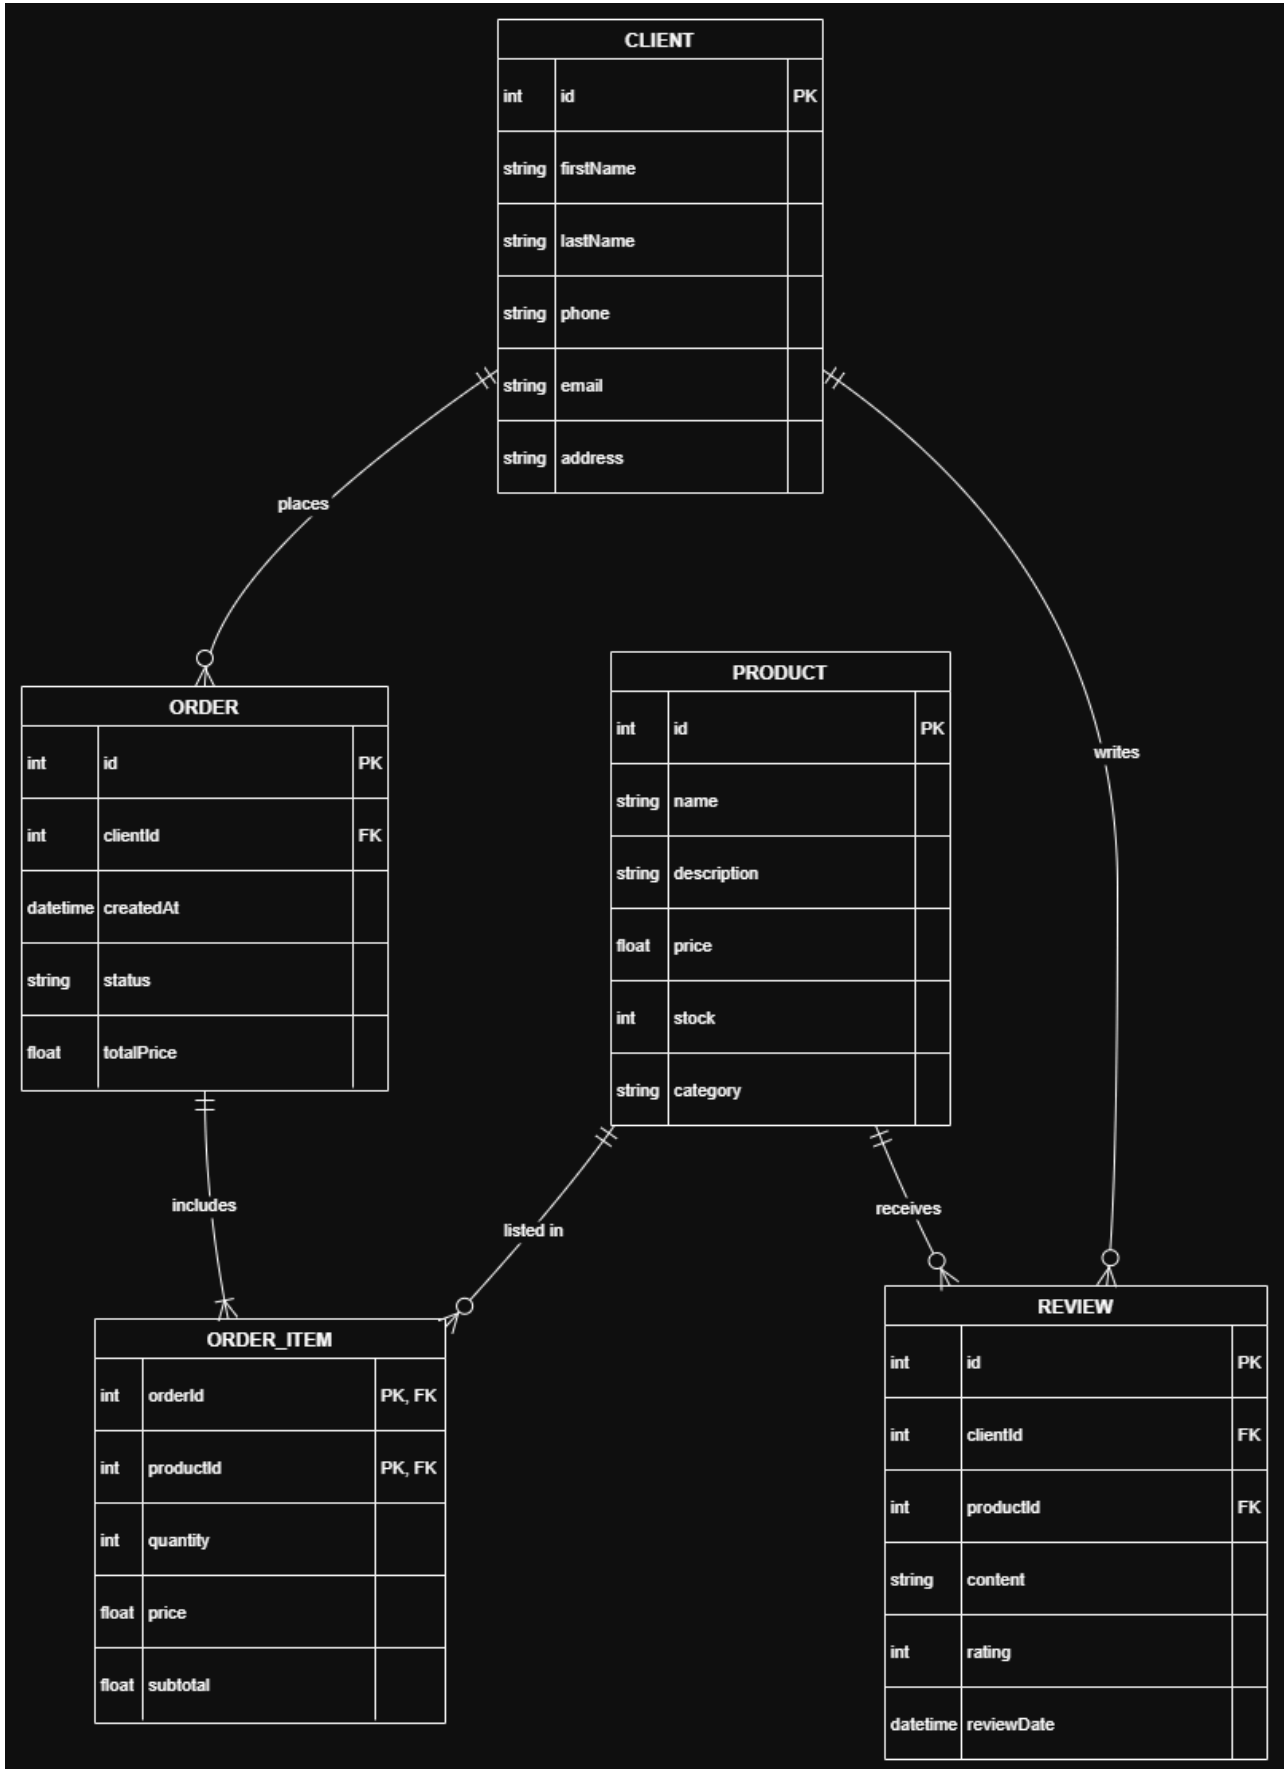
CLIENT

| int | id | PK |
|---|---|---|
| string | firstName | |
| string | lastName | |
| string | phone | |
| string | email | |
| string | address | |

places

writes

ORDER

| int | id | PK |
|---|---|---|
| int | clientId | FK |
| datetime | createdAt | |
| string | status | |
| float | totalPrice | |

PRODUCT

| int | id | PK |
|---|---|---|
| string | name | |
| string | description | |
| float | price | |
| int | stock | |
| string | category | |

includes

listed in

receives

ORDER_ITEM

| int | orderId | PK, FK |
|---|---|---|
| int | productId | PK, FK |
| int | quantity | |
| float | price | |
| float | subtotal | |

REVIEW

| int | id | PK |
|---|---|---|
| int | clientId | FK |
| int | productId | FK |
| string | content | |
| int | rating | |
| datetime | reviewDate | |